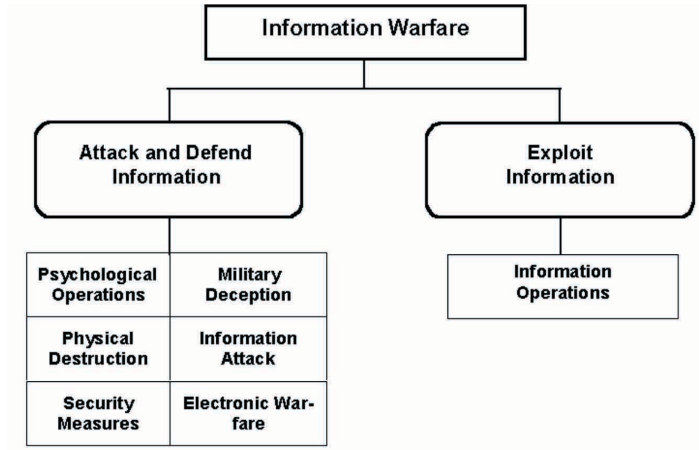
Information Warfare

Attack and Defend Information

Exploit Information

| Psychological Operations | Military Deception |
|---|---|
| Physical Destruction | Information Attack |
| Security Measures | Electronic Warfare |

Information Operations